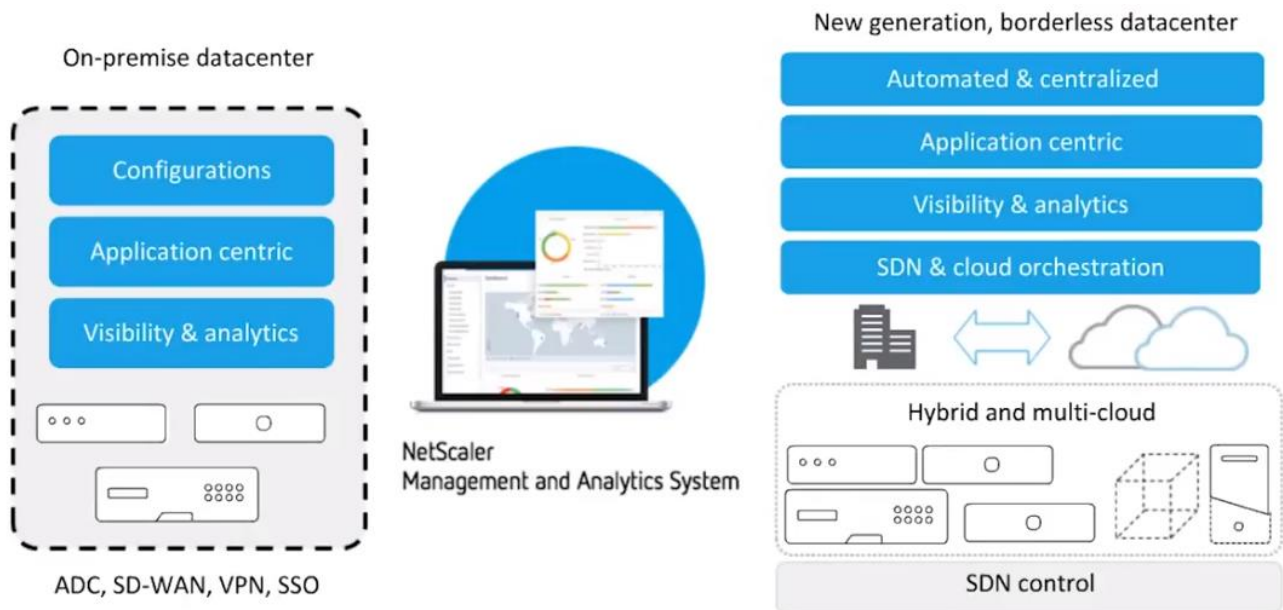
On-premise datacenter

Configurations

Application centric

Visibility & analytics

ADC, SD-WAN, VPN, SSO

NetScaler
Management and Analytics System

New generation, borderless datacenter

Automated & centralized

Application centric

Visibility & analytics

SDN & cloud orchestration

Hybrid and multi-cloud

SDN control